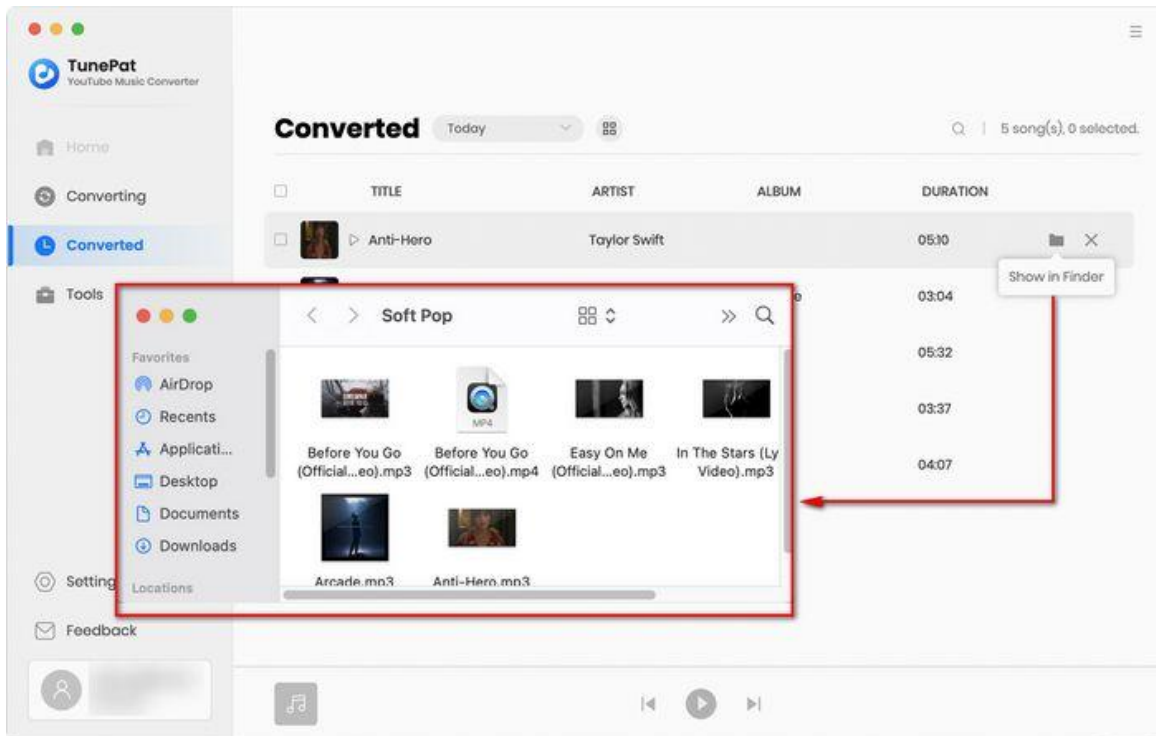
TunePat
YouTube Music Converter

Home
Converting
Converted
Tools
Setting
Feedback

Converted Today

5 song(s), 0 selected.

| | TITLE | ARTIST | ALBUM | DURATION |
|---|---|---|---|---|
| | Anti-Hero | Taylor Swift | | 05:10 |
| | | | | 03:04 |
| | | | | 05:32 |
| | | | | 03:37 |
| | | | | 04:07 |

Show in Finder

Soft Pop

Favorites
AirDrop
Recents
Applicati...
Desktop
Documents
Downloads
Locations

Before You Go (Official...eo).mp3
MP4
Before You Go (Official...eo).mp4
Easy On Me (Official...eo).mp3
In The Stars (Ly Video).mp3
Arcade.mp3
Anti-Hero.mp3